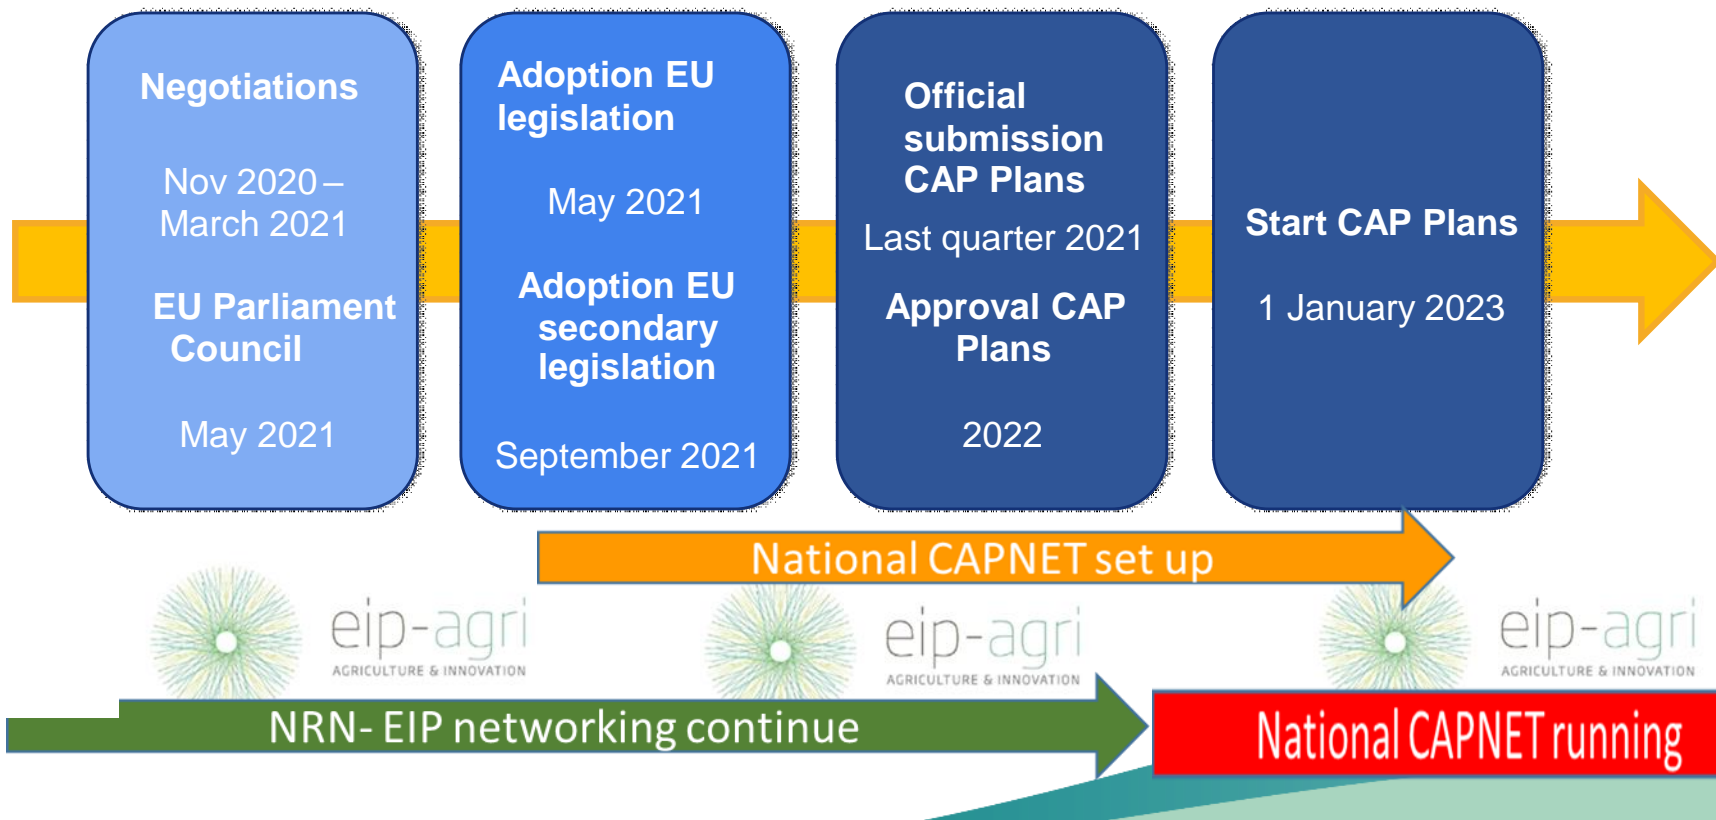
Negotiations

Nov 2020 – March 2021

EU Parliament Council

May 2021

Adoption EU legislation

May 2021

Adoption EU secondary legislation

September 2021

Official submission CAP Plans

Last quarter 2021

Approval CAP Plans

2022

Start CAP Plans

1 January 2023

National CAPNET set up

eip-agri
AGRICULTURE & INNOVATION

eip-agri
AGRICULTURE & INNOVATION

eip-agri
AGRICULTURE & INNOVATION

NRN- EIP networking continue

National CAPNET running